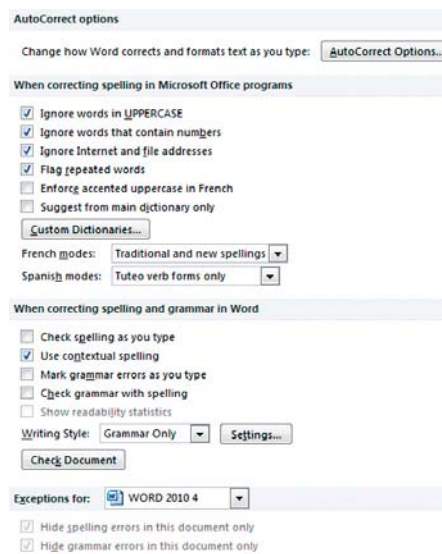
AutoCorrect options

Change how Word corrects and formats text as you type: AutoCorrect Options...

When correcting spelling in Microsoft Office programs

Ignore words in UPPERCASE
Ignore words that contain numbers
Ignore Internet and file addresses
Flag repeated words
Enforce accented uppercase in French
Suggest from main dictionary only

Custom Dictionaries...

French modes: Traditional and new spellings
Spanish modes: Tuteo verb forms only

When correcting spelling and grammar in Word

Check spelling as you type
Use contextual spelling
Mark grammar errors as you type
Check grammar with spelling
Show readability statistics

Writing Style: Grammar Only Settings...

Check Document

Exceptions for: WORD 2010 4

Hide spelling errors in this document only
Hide grammar errors in this document only